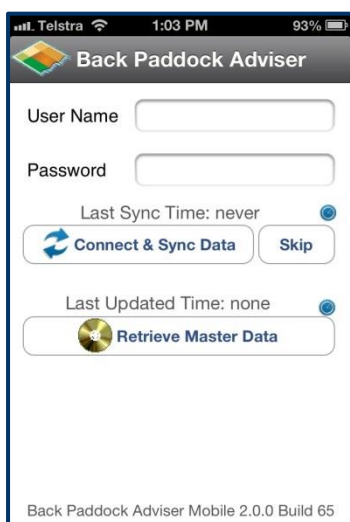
Telstra 1:03 PM 93%

Back Paddock Adviser

User Name

Password

Last Sync Time: never

Connect & Sync Data

Skip

Last Updated Time: none

Retrieve Master Data

Back Paddock Adviser Mobile 2.0.0 Build 65